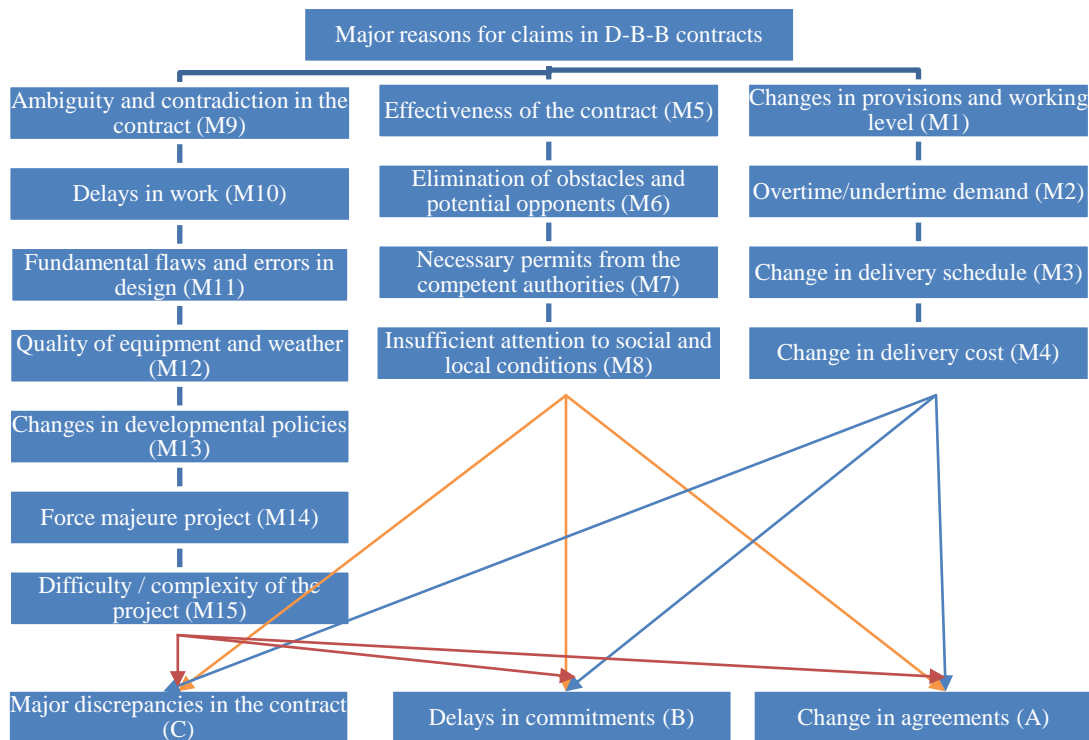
Major reasons for claims in D-B-B contracts

Ambiguity and contradiction in the contract (M9)

Delays in work (M10)

Fundamental flaws and errors in design (M11)

Quality of equipment and weather (M12)

Changes in developmental policies (M13)

Force majeure project (M14)

Difficulty / complexity of the project (M15)

Effectiveness of the contract (M5)

Elimination of obstacles and potential opponents (M6)

Necessary permits from the competent authorities (M7)

Insufficient attention to social and local conditions (M8)

Changes in provisions and working level (M1)

Overtime/undertime demand (M2)

Change in delivery schedule (M3)

Change in delivery cost (M4)

Major discrepancies in the contract (C)

Delays in commitments (B)

Change in agreements (A)